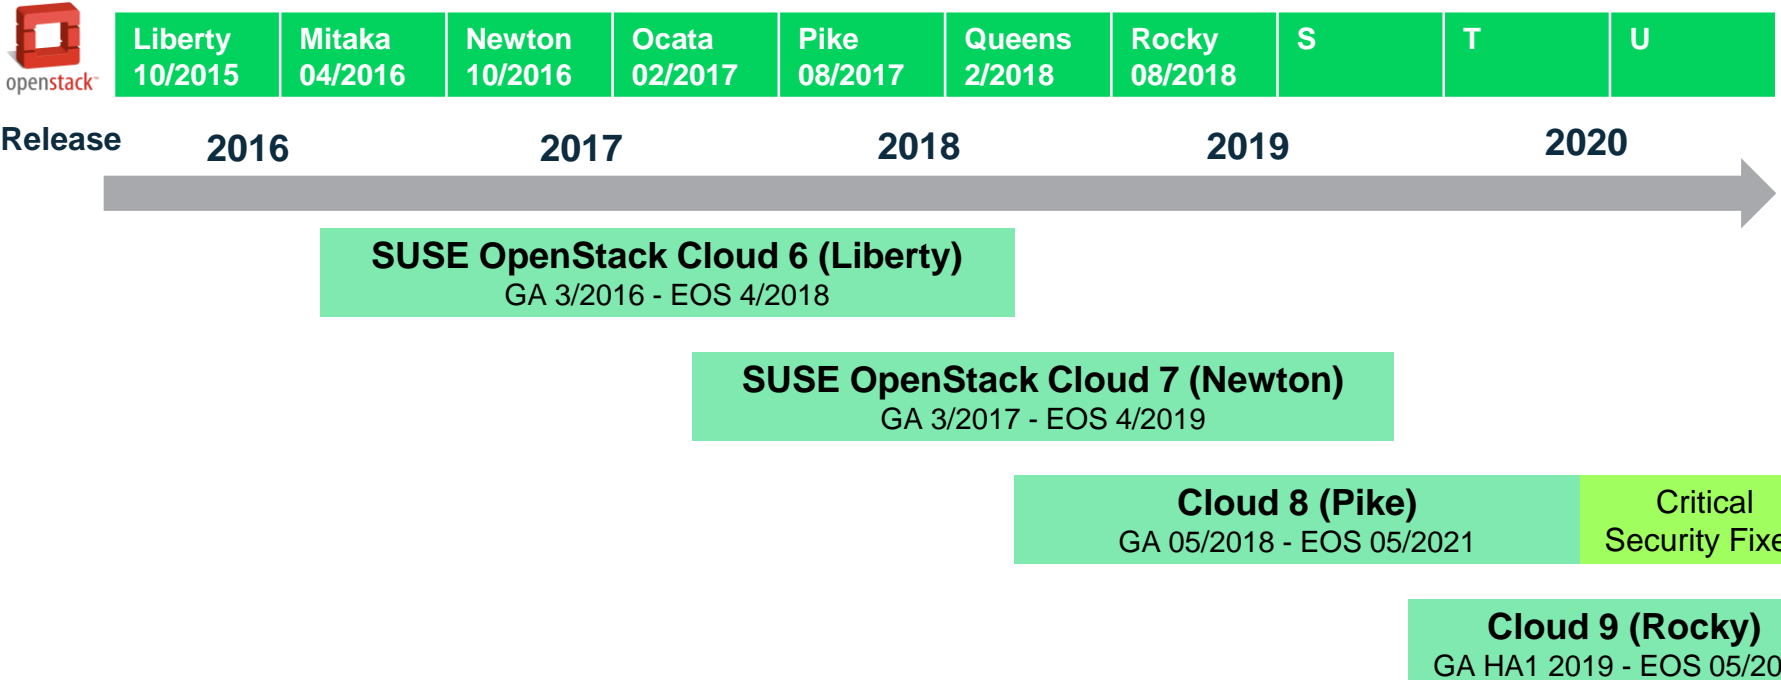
openstack

| Liberty 10/2015 | Mitaka 04/2016 | Newton 10/2016 | Ocata 02/2017 | Pike 08/2017 | Queens 2/2018 | Rocky 08/2018 | S | T | U |
|---|---|---|---|---|---|---|---|---|---|

Release 2016 2017 2018 2019 2020

SUSE OpenStack Cloud 6 (Liberty)
GA 3/2016 - EOS 4/2018

SUSE OpenStack Cloud 7 (Newton)
GA 3/2017 - EOS 4/2019

Cloud 8 (Pike)
GA 05/2018 - EOS 05/2021

Critical Security Fixe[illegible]

Cloud 9 (Rocky)
GA HA1 2019 - EOS 05/20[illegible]